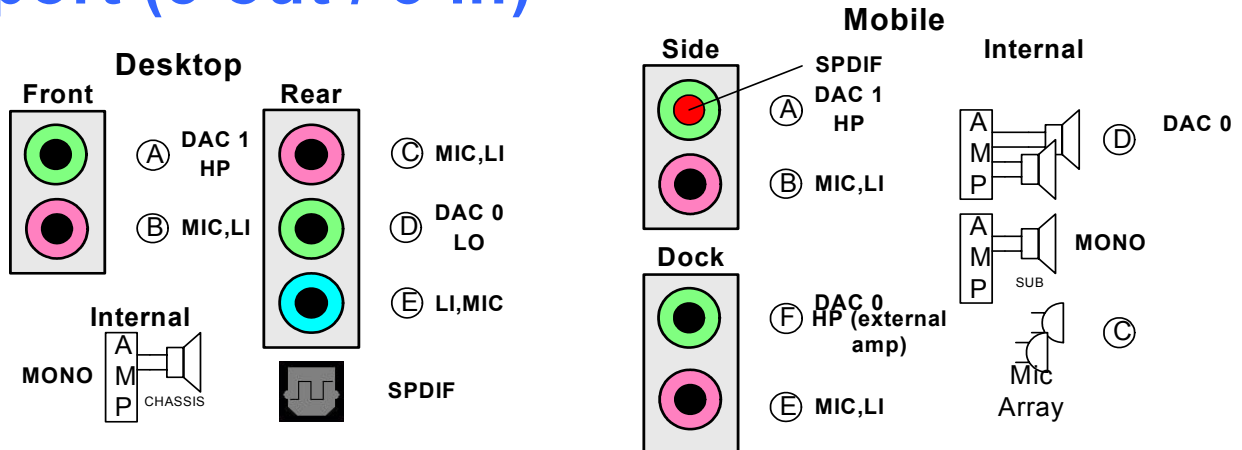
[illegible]

Desktop

Front

A DAC 1 HP

B MIC,LI

Rear

C MIC,LI

D DAC 0 LO

E LI,MIC

SPDIF

Internal

MONO

A
M
P

CHASSIS

Mobile

Side

SPDIF

A DAC 1 HP

B MIC,LI

Dock

F DAC 0 HP (external amp)

E MIC,LI

Internal

A
M
P

D DAC 0

A
M
P

MONO

SUB

C

Mic Array